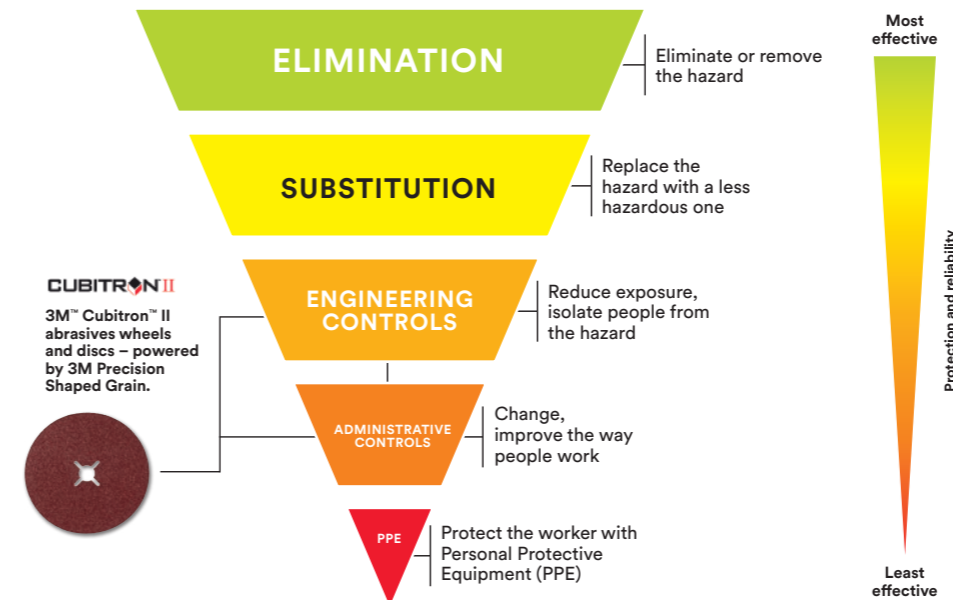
ELIMINATION

Eliminate or remove the hazard

SUBSTITUTION

Replace the hazard with a less hazardous one

CUBITRON II

3M™ Cubitron™ II abrasives wheels and discs – powered by 3M Precision Shaped Grain.

ENGINEERING CONTROLS

Reduce exposure, isolate people from the hazard

ADMINISTRATIVE CONTROLS

Change, improve the way people work

PPE

Protect the worker with Personal Protective Equipment (PPE)

Most effective

Protection and reliability

Least effective